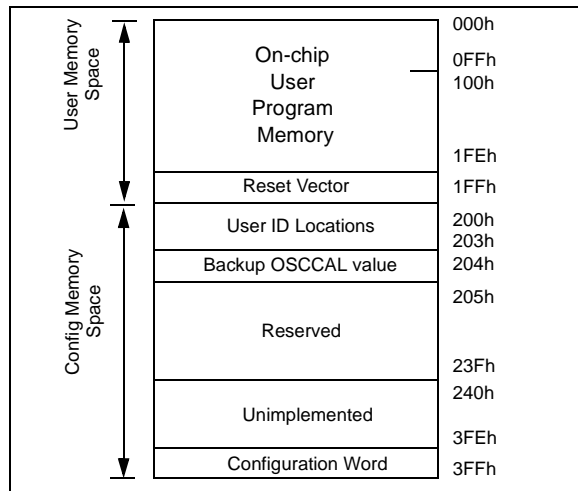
User Memory Space

On-chip User Program Memory

000h
0FFh
100h

1FEh

Reset Vector

1FFh

Config Memory Space

User ID Locations

200h
203h

Backup OSCCAL value

204h

Reserved

205h

23Fh

Unimplemented

240h

3FEh

Configuration Word

3FFh